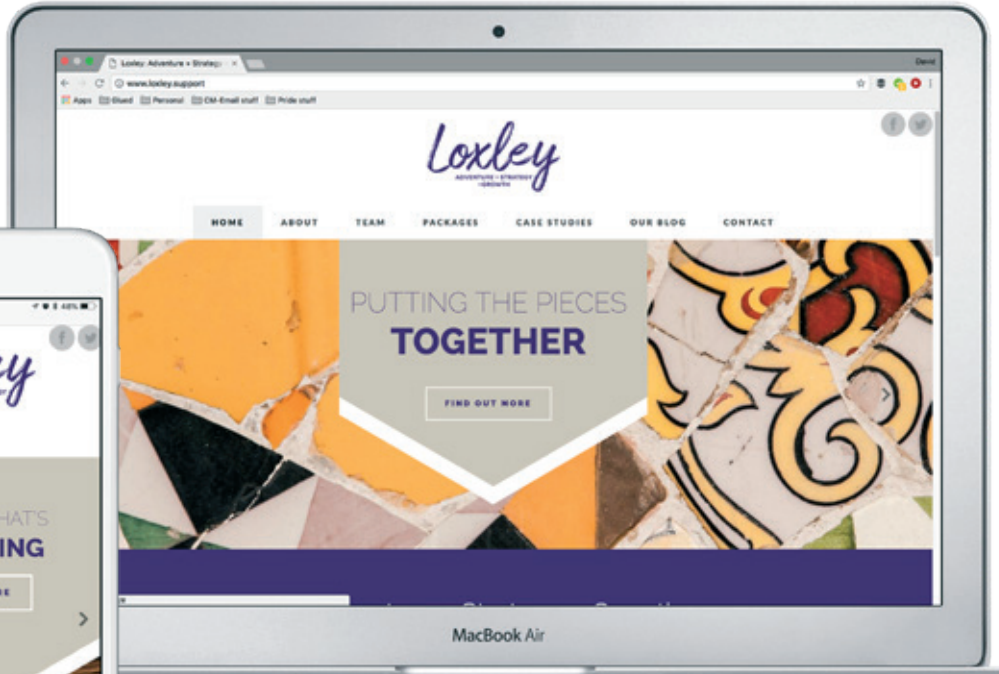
Loxley: Adventure + Strateg ×

David

www.loxley.support

Apps Glued Personal CM-Email stuff Pride stuff

Loxley
ADVENTURE + STRATEGY + GROWTH

HOME ABOUT TEAM PACKAGES CASE STUDIES OUR BLOG CONTACT

PUTTING THE PIECES
TOGETHER

FIND OUT MORE

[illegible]

MacBook Air

48%

HAT'S
ING